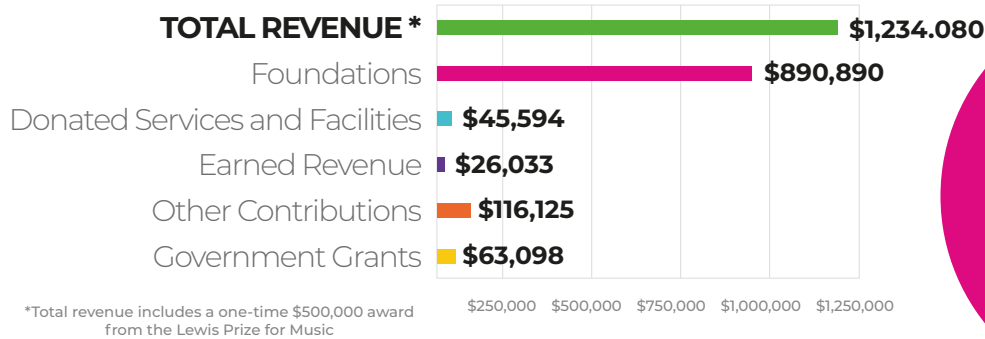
TOTAL REVENUE * $1,234.080
Foundations $890,890
Donated Services and Facilities $45,594
Earned Revenue $26,033
Other Contributions $116,125
Government Grants $63,098

$250,000 $500,000 $750,000 $1,000,000 $1,250,000

*Total revenue includes a one-time $500,000 award from the Lewis Prize for Music